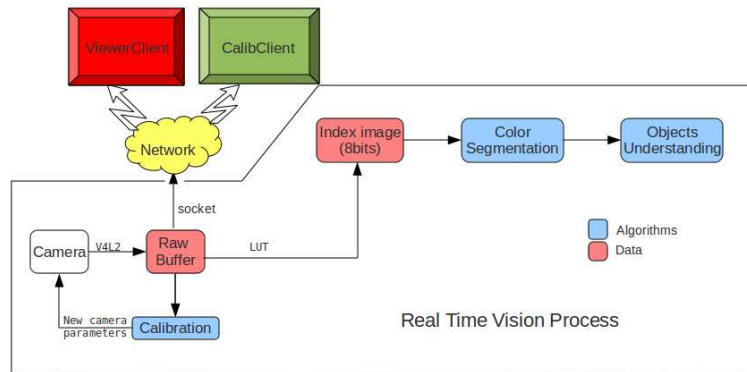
ViewerClient

CalibClient

Network

socket

Index image (8bits)

Color Segmentation

Objects Understanding

Camera

V4L2

Raw Buffer

LUT

Algorithms

Data

New camera parameters

Calibration

Real Time Vision Process